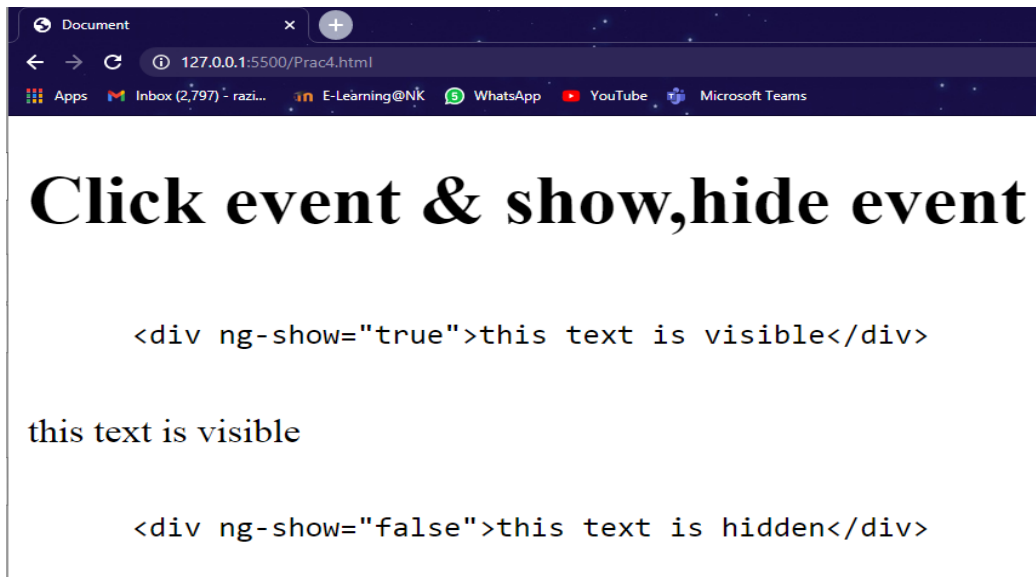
Document ×

127.0.0.1:5500/Prac4.html

Apps Inbox (2,797) - razi... E-Learning@NK WhatsApp YouTube Microsoft Teams

Click event & show,hide event

<div ng-show="true">this text is visible</div>

this text is visible

<div ng-show="false">this text is hidden</div>